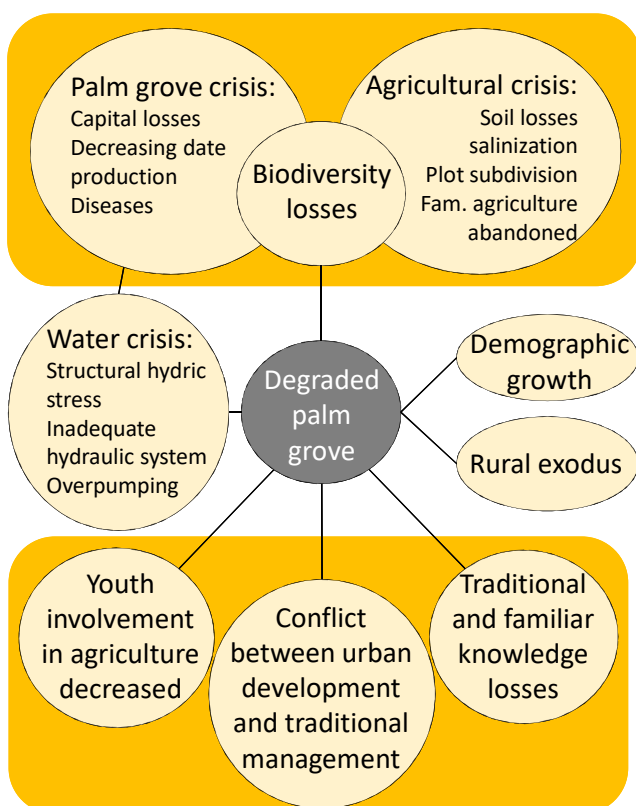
Palm grove crisis:
Capital losses
Decreasing date production
Diseases

Biodiversity losses

Agricultural crisis:
Soil losses
salinization
Plot subdivision
Fam. agriculture abandoned

Water crisis:
Structural hydric stress
Inadequate hydraulic system
Overpumping

Degraded palm grove

Demographic growth

Rural exodus

Youth involvement in agriculture decreased

Conflict between urban development and traditional management

Traditional and familiar knowledge losses